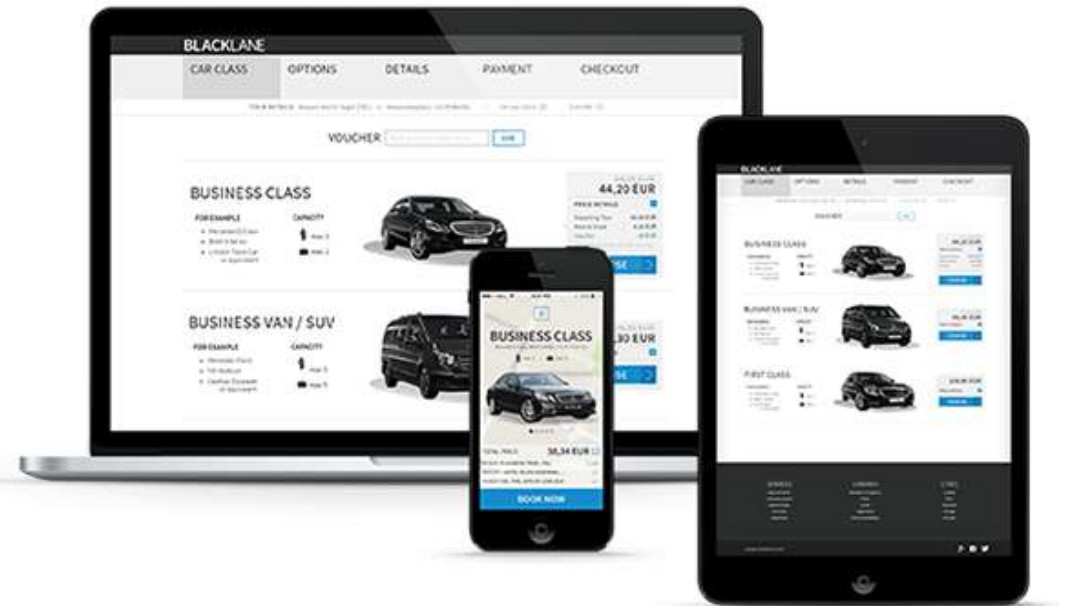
BLACKLANE

CAR CLASS OPTIONS DETAILS PAYMENT CHECKOUT

VOUCHER

BUSINESS CLASS
FOR EXAMPLE
CAPACITY
44,20 EUR
PRICE DETAILS

BUSINESS VAN / SUV
FOR EXAMPLE
CAPACITY

BUSINESS CLASS
58,34 EUR
BOOK NOW

BLACKLANE
CAR CLASS OPTIONS DETAILS PAYMENT CHECKOUT
VOUCHER
BUSINESS CLASS
BUSINESS VAN / SUV
FIRST CLASS